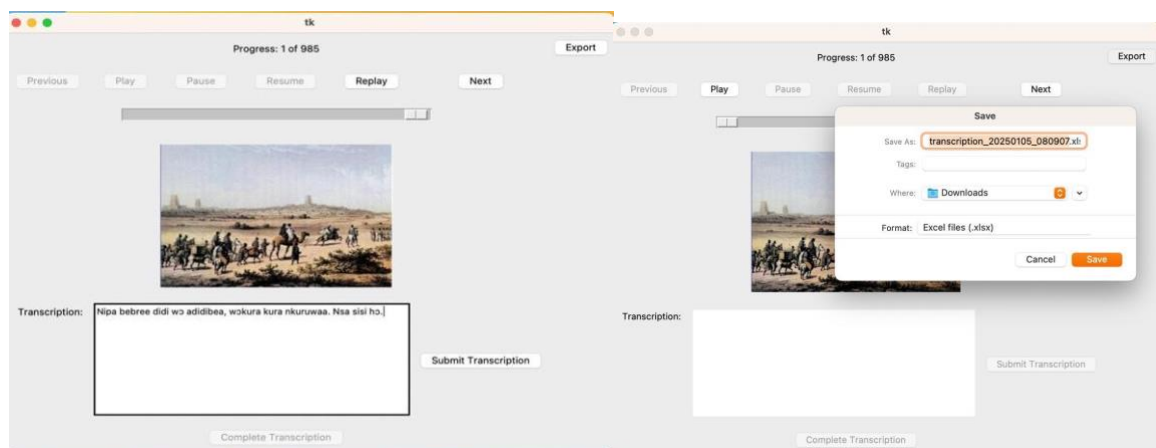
tk

Progress: 1 of 985

Export

Previous Play Pause Resume Replay Next

Transcription: Nipa bebree didi wɔ adidibea, wɔkura kura nkuruwaa. Nsa sisi hɔ.

Submit Transcription

Complete Transcription

tk

Progress: 1 of 985

Export

Previous Play Pause Resume Replay Next

Save

Save As: transcription_20250105_080907.xl

Tags:

Where: Downloads

Format: Excel files (.xlsx)

Cancel Save

Transcription:

Submit Transcription

Complete Transcription